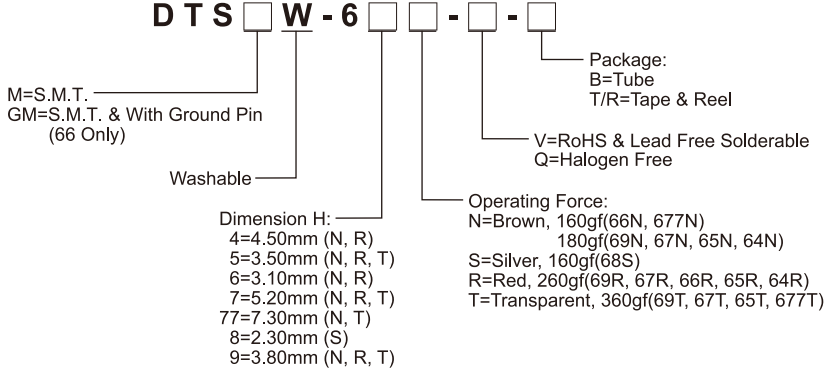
DTS□W-6□□-□-□

Package:
B=Tube
T/R=Tape & Reel

M=S.M.T.
GM=S.M.T. & With Ground Pin
(66 Only)

V=RoHS & Lead Free Solderable
Q=Halogen Free

Washable

Operating Force:
N=Brown, 160gf(66N, 677N)
180gf(69N, 67N, 65N, 64N)
S=Silver, 160gf(68S)
R=Red, 260gf(69R, 67R, 66R, 65R, 64R)
T=Transparent, 360gf(69T, 67T, 65T, 677T)

Dimension H:
4=4.50mm (N, R)
5=3.50mm (N, R, T)
6=3.10mm (N, R)
7=5.20mm (N, R, T)
77=7.30mm (N, T)
8=2.30mm (S)
9=3.80mm (N, R, T)